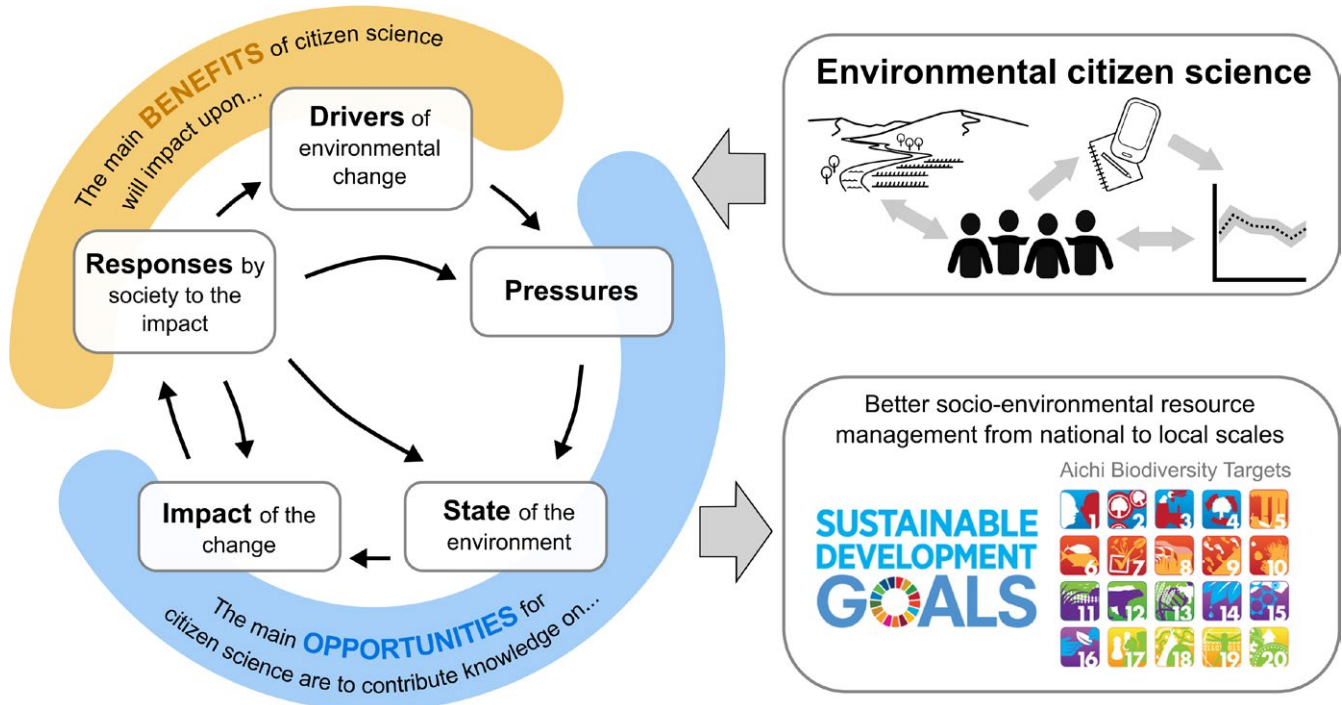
The main BENEFITS of citizen science will impact upon...

Drivers of environmental change

Pressures

State of the environment

Impact of the change

Responses by society to the impact

The main OPPORTUNITIES for citizen science are to contribute knowledge on...

Environmental citizen science

Better socio-environmental resource management from national to local scales

Aichi Biodiversity Targets

SUSTAINABLE DEVELOPMENT GOALS

1 2 3 4 5 6 7 8 9 10 11 12 13 14 15 16 17 18 19 20